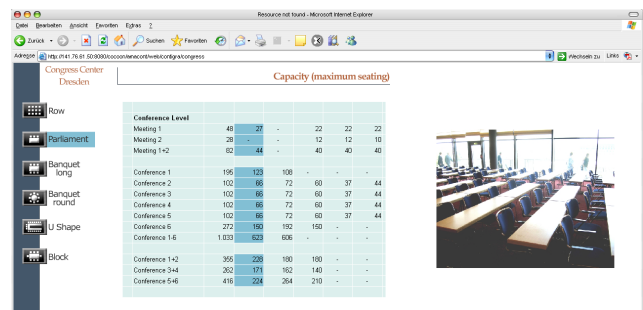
Resource not found - Microsoft Internet Explorer

Datei Bearbeiten Ansicht Favoriten Extras ?

Zurück Suchen Favoriten

Adresse http://141.76.61.50:8080/cocoon/iwrecont/web/configra/congress Wechseln zu Links

Congress Center Dresden

Capacity (maximum seating)

Row

Parliament

Banquet long

Banquet round

U Shape

Block

| Conference Level | | | | | | |
|---|---|---|---|---|---|---|
| Meeting 1 | 48 | 27 | - | 22 | 22 | 22 |
| Meeting 2 | 28 | - | - | 12 | 12 | 10 |
| Meeting 1+2 | 82 | 44 | - | 40 | 40 | 40 |
| | | | | | | |
| Conference 1 | 195 | 123 | 108 | - | - | - |
| Conference 2 | 102 | 66 | 72 | 60 | 37 | 44 |
| Conference 3 | 102 | 66 | 72 | 60 | 37 | 44 |
| Conference 4 | 102 | 66 | 72 | 60 | 37 | 44 |
| Conference 5 | 102 | 66 | 72 | 60 | 37 | 44 |
| Conference 6 | 272 | 150 | 192 | 150 | - | - |
| Conference 1-6 | 1.033 | 623 | 606 | - | - | - |
| | | | | | | |
| Conference 1+2 | 355 | 228 | 180 | 180 | - | - |
| Conference 3+4 | 262 | 171 | 162 | 140 | - | - |
| Conference 5+6 | 416 | 224 | 264 | 210 | - | - |